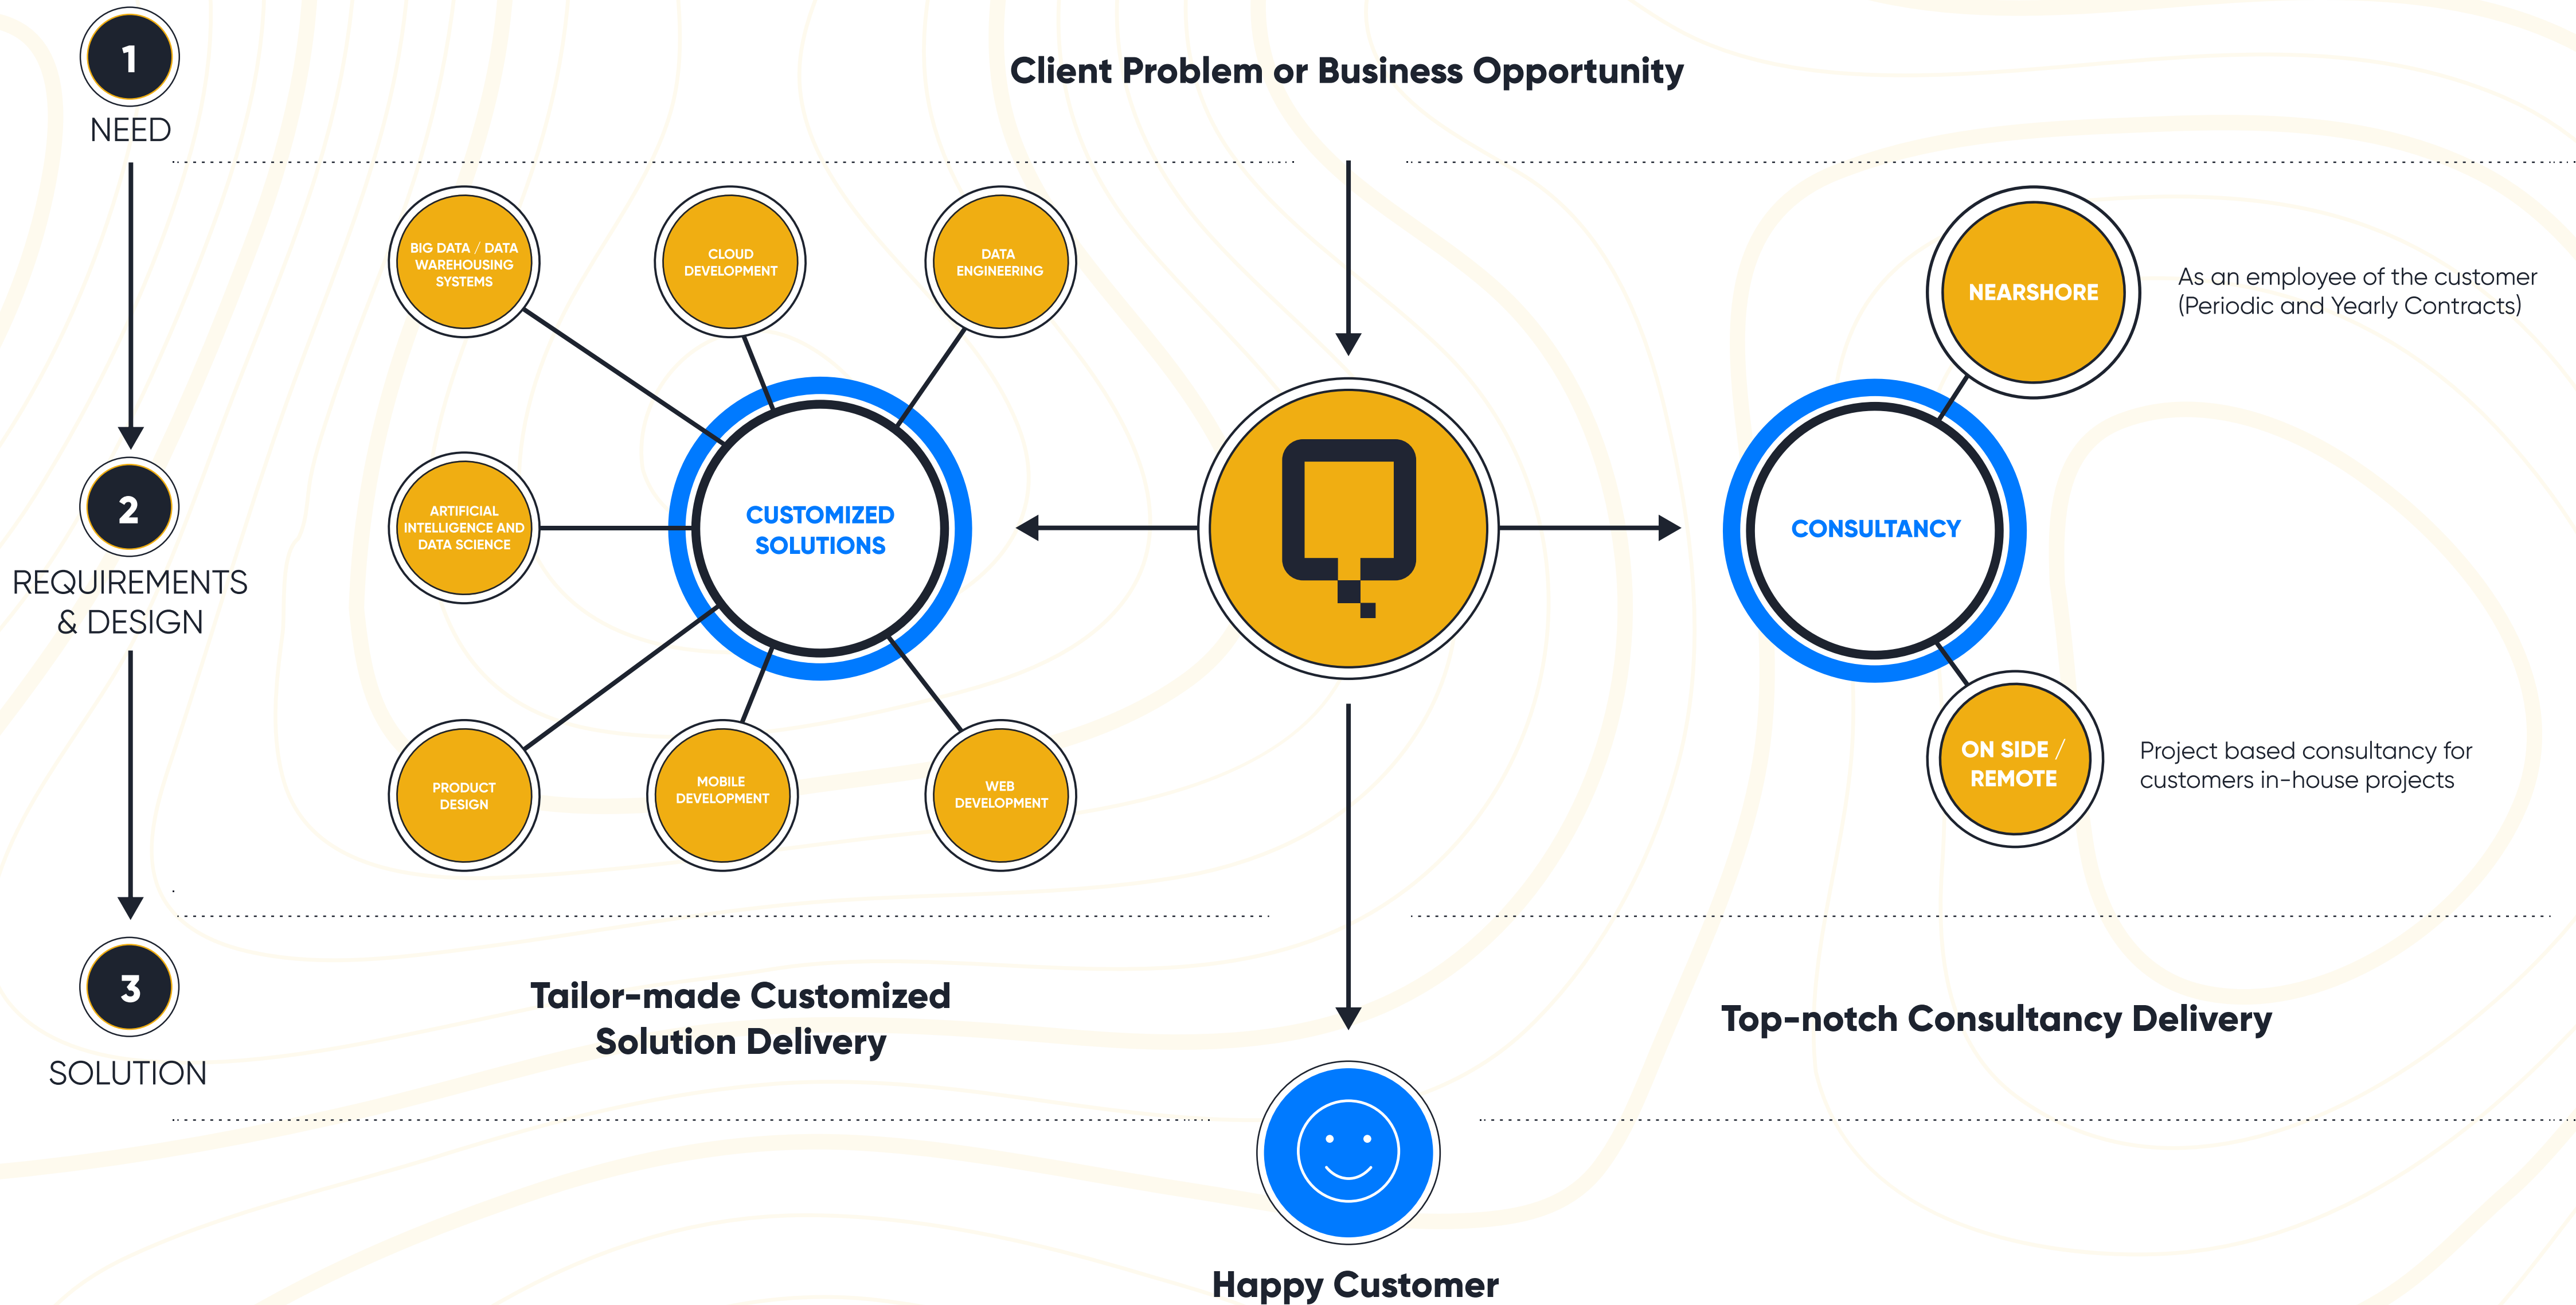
1
NEED

Client Problem or Business Opportunity

BIG DATA / DATA WAREHOUSING SYSTEMS

CLOUD DEVELOPMENT

DATA ENGINEERING

NEARSHORE

As an employee of the customer (Periodic and Yearly Contracts)

2
REQUIREMENTS & DESIGN

ARTIFICIAL INTELLIGENCE AND DATA SCIENCE

CUSTOMIZED SOLUTIONS

CONSULTANCY

PRODUCT DESIGN

MOBILE DEVELOPMENT

WEB DEVELOPMENT

ON SIDE / REMOTE

Project based consultancy for customers in-house projects

3
SOLUTION

Tailor-made Customized Solution Delivery

Top-notch Consultancy Delivery

Happy Customer